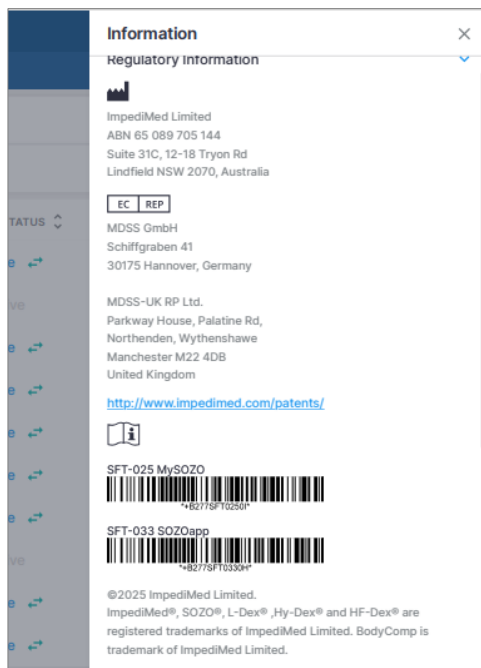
TATUS

e

ve

e

e

e

e

e

ve

e

e

Information ×

Regulatory Information

ImpediMed Limited
ABN 65 089 705 144
Suite 31C, 12-18 Tryon Rd
Lindfield NSW 2070, Australia

EC REP

MDSS GmbH
Schiffgraben 41
30175 Hannover, Germany

MDSS-UK RP Ltd.
Parkway House, Palatine Rd,
Northenden, Wythenshawe
Manchester M22 4DB
United Kingdom

http://www.impedimed.com/patents/

SFT-025 MySOZO
*+B277SFT0250I*

SFT-033 SOZOapp
*+B277SFT0330H*

©2025 ImpediMed Limited.
ImpediMed®, SOZO®, L-Dex® ,Hy-Dex® and HF-Dex® are registered trademarks of ImpediMed Limited. BodyComp is trademark of ImpediMed Limited.